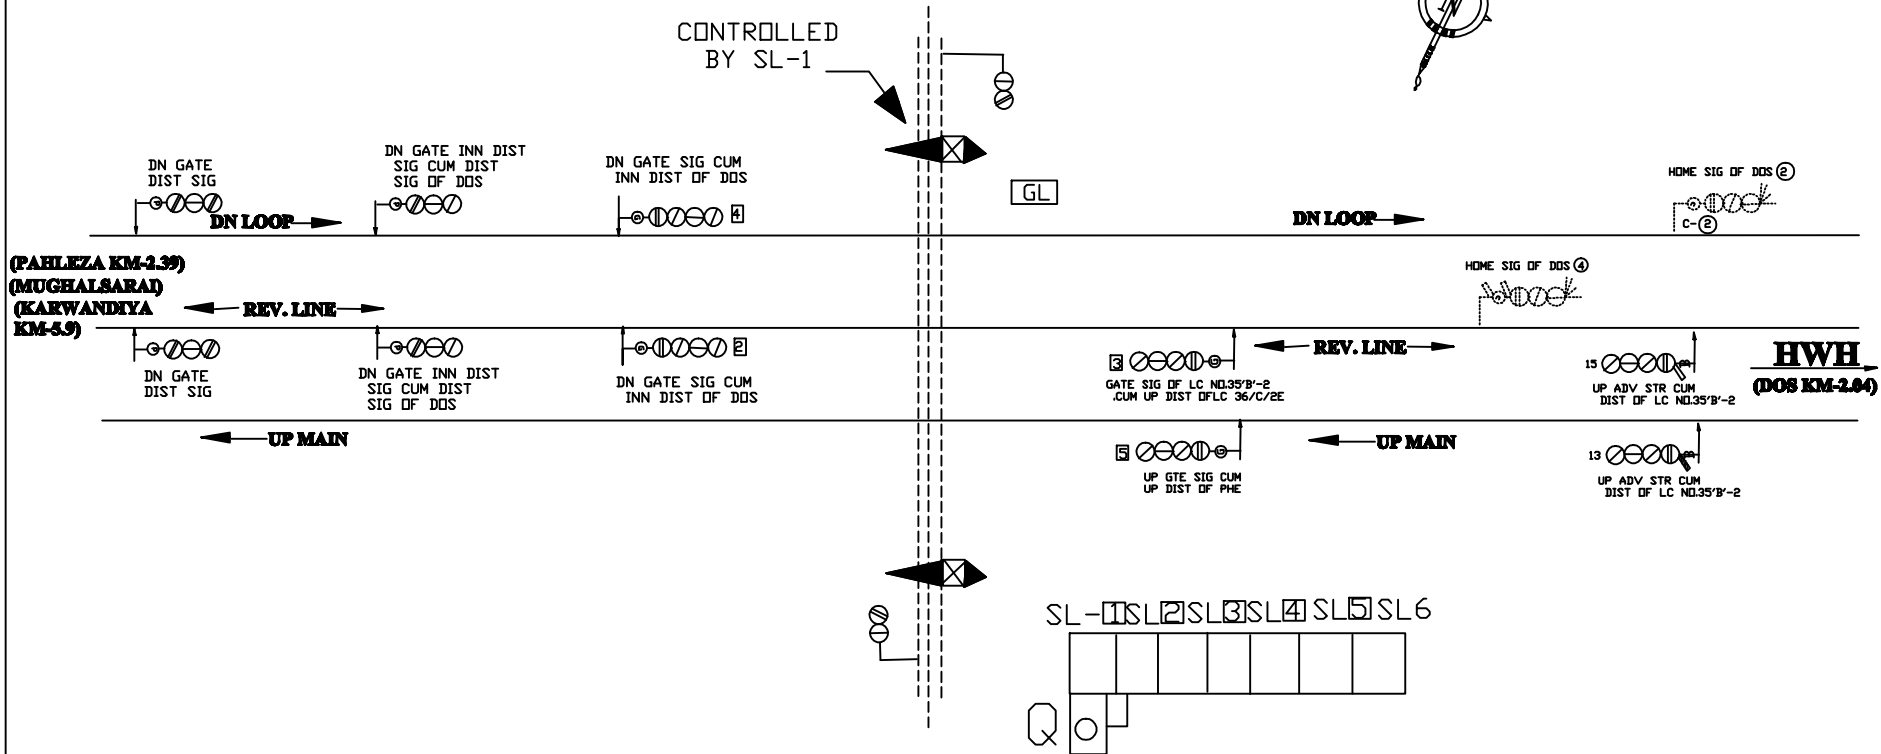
CONTROLLED BY SL-1

DN GATE DIST SIG

DN GATE INN DIST SIG CUM DIST SIG OF DOS

DN GATE SIG CUM INN DIST OF DOS

4

GL

HOME SIG OF DOS ②

C-②

DN LOOP

DN LOOP

(PAHLEZA KM-2.39)
(MUGHALSARAI)
(KARWANDIYA KM-5.9)

REV. LINE

HOME SIG OF DOS ④

2

DN GATE DIST SIG

DN GATE INN DIST SIG CUM DIST SIG OF DOS

DN GATE SIG CUM INN DIST OF DOS

3

GATE SIG OF LC NO.35'B'-2 .CUM UP DIST OFLC 36/C/2E

REV. LINE

15

UP ADV STR CUM DIST OF LC NO.35'B'-2

HWH
(DOS KM-2.04)

UP MAIN

5

UP GTE SIG CUM UP DIST OF PHE

UP MAIN

13

UP ADV STR CUM DIST OF LC NO.35'B'-2

SL-1 SL2 SL3 SL4 SL5 SL6

Q